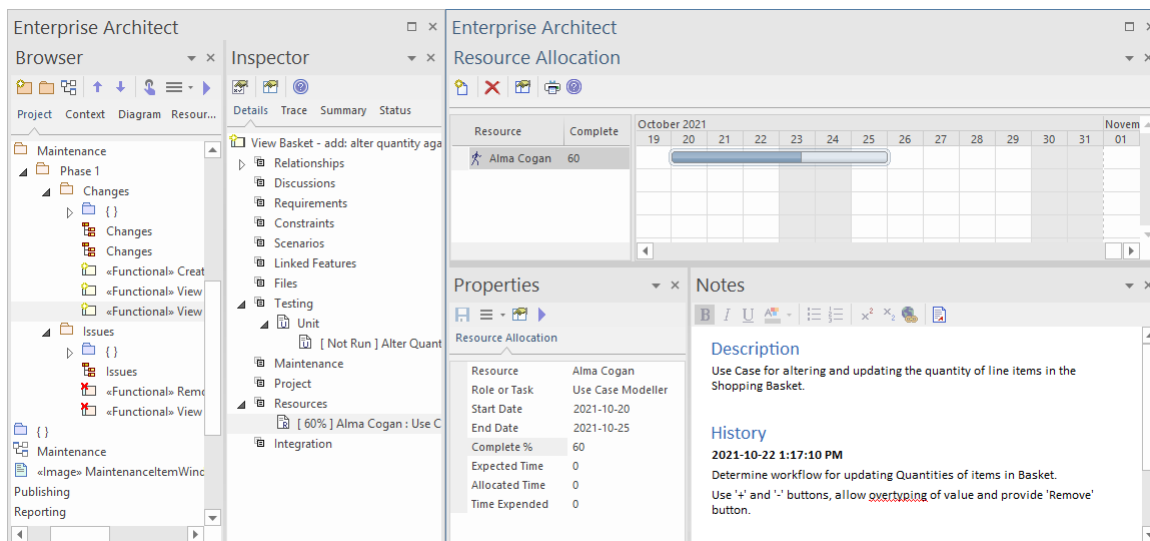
Enterprise Architect

Browser

Project Context Diagram Resour...

Maintenance
Phase 1
Changes
{ }
Changes
Changes
«Functional» Creat
«Functional» View
«Functional» View
Issues
{ }
Issues
«Functional» Remo
«Functional» View
{ }
Maintenance
«Image» MaintenanceItemWinc
Publishing
Reporting

Inspector

Details Trace Summary Status

View Basket - add: alter quantity aga
Relationships
Discussions
Requirements
Constraints
Scenarios
Linked Features
Files
Testing
Unit
[ Not Run ] Alter Quant
Maintenance
Project
Resources
[ 60% ] Alma Cogan : Use C
Integration

Enterprise Architect

Resource Allocation

| Resource | Complete |
|---|---|
| Alma Cogan | 60 |

October 2021 Novem
19 20 21 22 23 24 25 26 27 28 29 30 31 01

Properties

Resource Allocation

| | |
|---|---|
| Resource | Alma Cogan |
| Role or Task | Use Case Modeller |
| Start Date | 2021-10-20 |
| End Date | 2021-10-25 |
| Complete % | 60 |
| Expected Time | 0 |
| Allocated Time | 0 |
| Time Expended | 0 |

Notes

B I U

Description
Use Case for altering and updating the quantity of line items in the Shopping Basket.

History
2021-10-22 1:17:10 PM
Determine workflow for updating Quantities of items in Basket.
Use '+' and '-' buttons, allow overtyping of value and provide 'Remove' button.